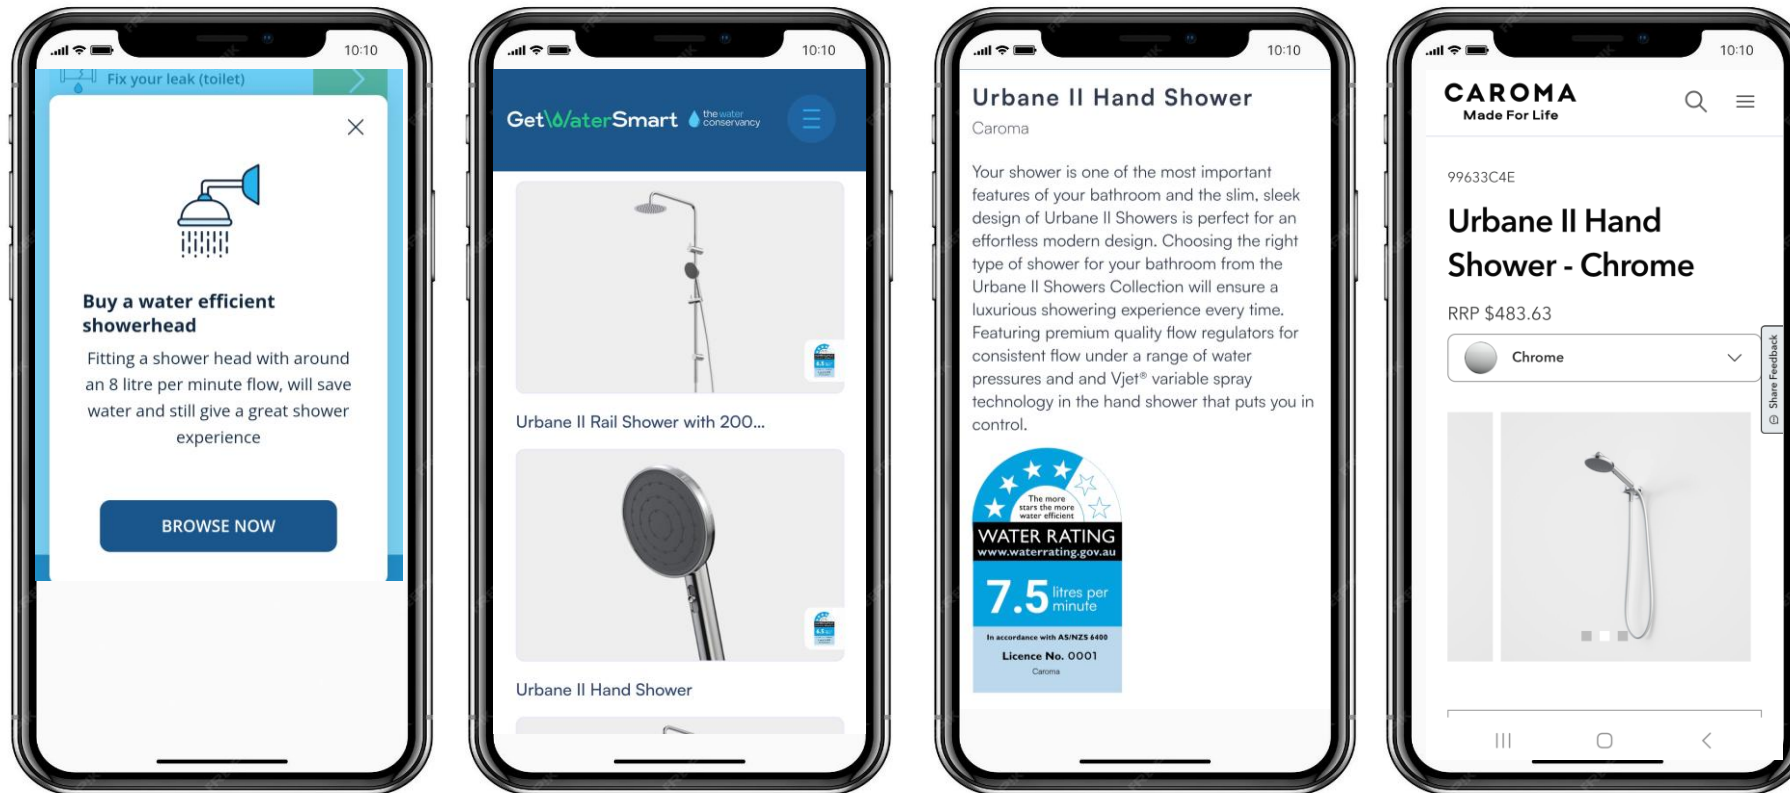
10:10

Fix your leak (toilet)

Buy a water efficient showerhead

Fitting a shower head with around an 8 litre per minute flow, will save water and still give a great shower experience

BROWSE NOW

10:10

GetWaterSmart the water conservancy

Urbane II Rail Shower with 200...

Urbane II Hand Shower

10:10

Urbane II Hand Shower

Caroma

Your shower is one of the most important features of your bathroom and the slim, sleek design of Urbane II Showers is perfect for an effortless modern design. Choosing the right type of shower for your bathroom from the Urbane II Showers Collection will ensure a luxurious showering experience every time. Featuring premium quality flow regulators for consistent flow under a range of water pressures and and Vjet® variable spray technology in the hand shower that puts you in control.

The more stars the more water efficient

WATER RATING

www.waterrating.gov.au

7.5 litres per minute

In accordance with AS/NZS 6400

Licence No. 0001

Caroma

10:10

CAROMA

Made For Life

99633C4E

Urbane II Hand Shower - Chrome

RRP $483.63

Chrome

Share Feedback